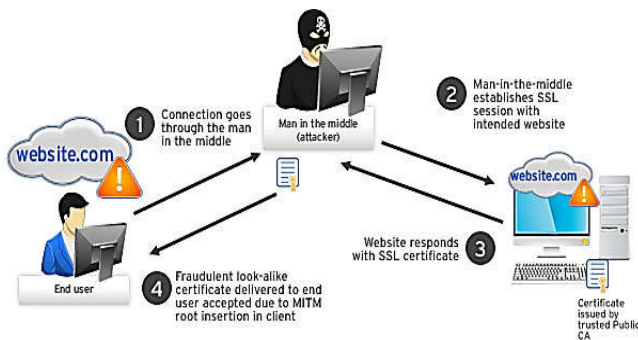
Man in the middle (attacker)

1 Connection goes through the man in the middle

website.com

2 Man-in-the-middle establishes SSL session with intended website

website.com

End user

3 Website responds with SSL certificate

4 Fraudulent look-alike certificate delivered to end user accepted due to MITM root insertion in client

Certificate issued by trusted Public CA